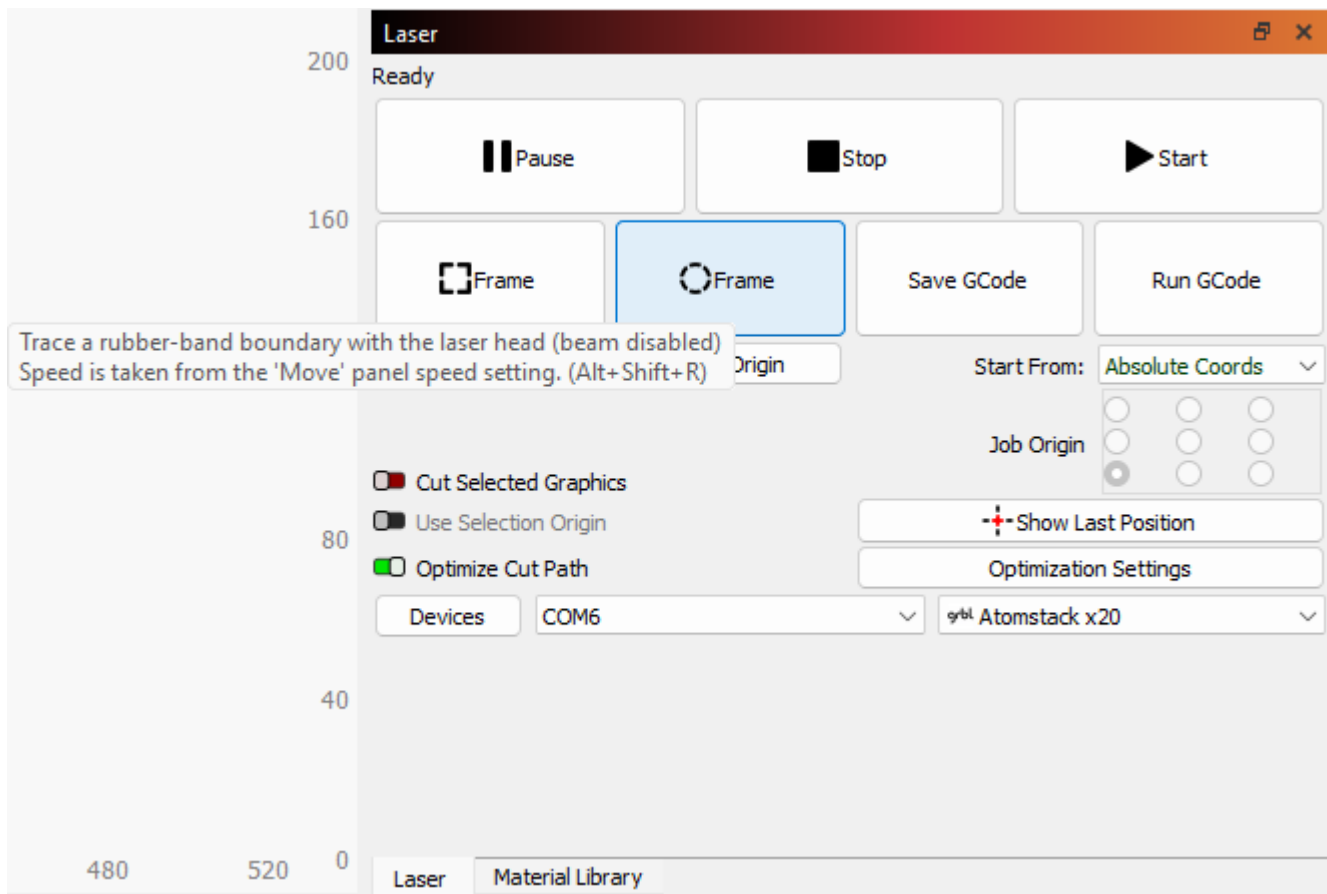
200

160

80

40

0

480 520

Laser

Ready

Pause

Stop

Start

Frame

Frame

Save GCode

Run GCode

Trace a rubber-band boundary with the laser head (beam disabled)
Speed is taken from the 'Move' panel speed setting. (Alt+Shift+R)

Origin

Start From: Absolute Coords

Job Origin

Cut Selected Graphics

Use Selection Origin

Show Last Position

Optimize Cut Path

Optimization Settings

Devices

COM6

grbl Atomstack x20

Laser

Material Library